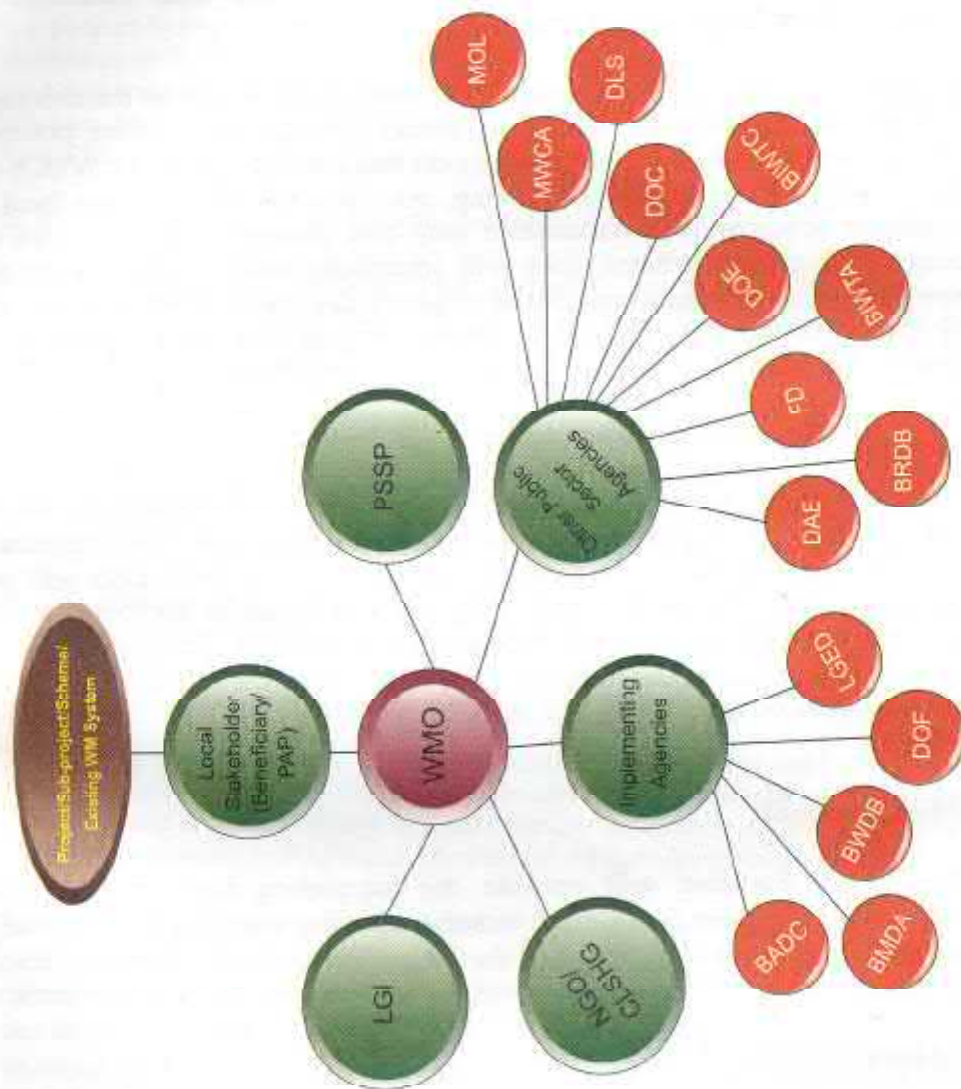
Project/Sub-project/Scheme/ Existing WM System

Local Stakeholder (Beneficiary/ PAP)

WMO

LGI

NGO/ CLSHG

Implementing Agencies

BADC

BMDA

BWDB

DOF

LGED

PSSP

Other Public Sector Agencies

DAE

BRDB

FD

BIWTA

DOE

BIWTC

DOC

DLS

MWCA

MOL